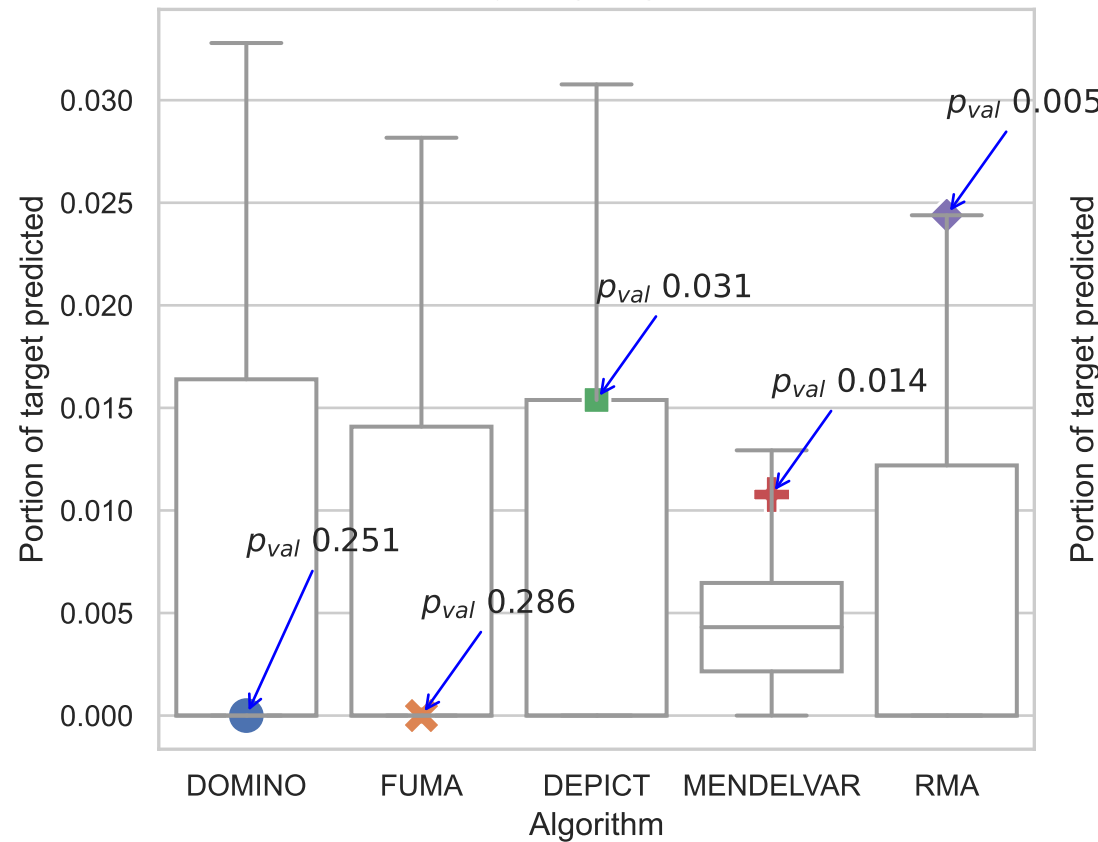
Portion of target predicted

0.030
0.025
0.020
0.015
0.010
0.005
0.000

$p_{val}$ 0.005
$p_{val}$ 0.031
$p_{val}$ 0.014
$p_{val}$ 0.251
$p_{val}$ 0.286

DOMINO
FUMA
DEPICT
MENDELVAR
RMA
Algorithm

Portion of target predicted